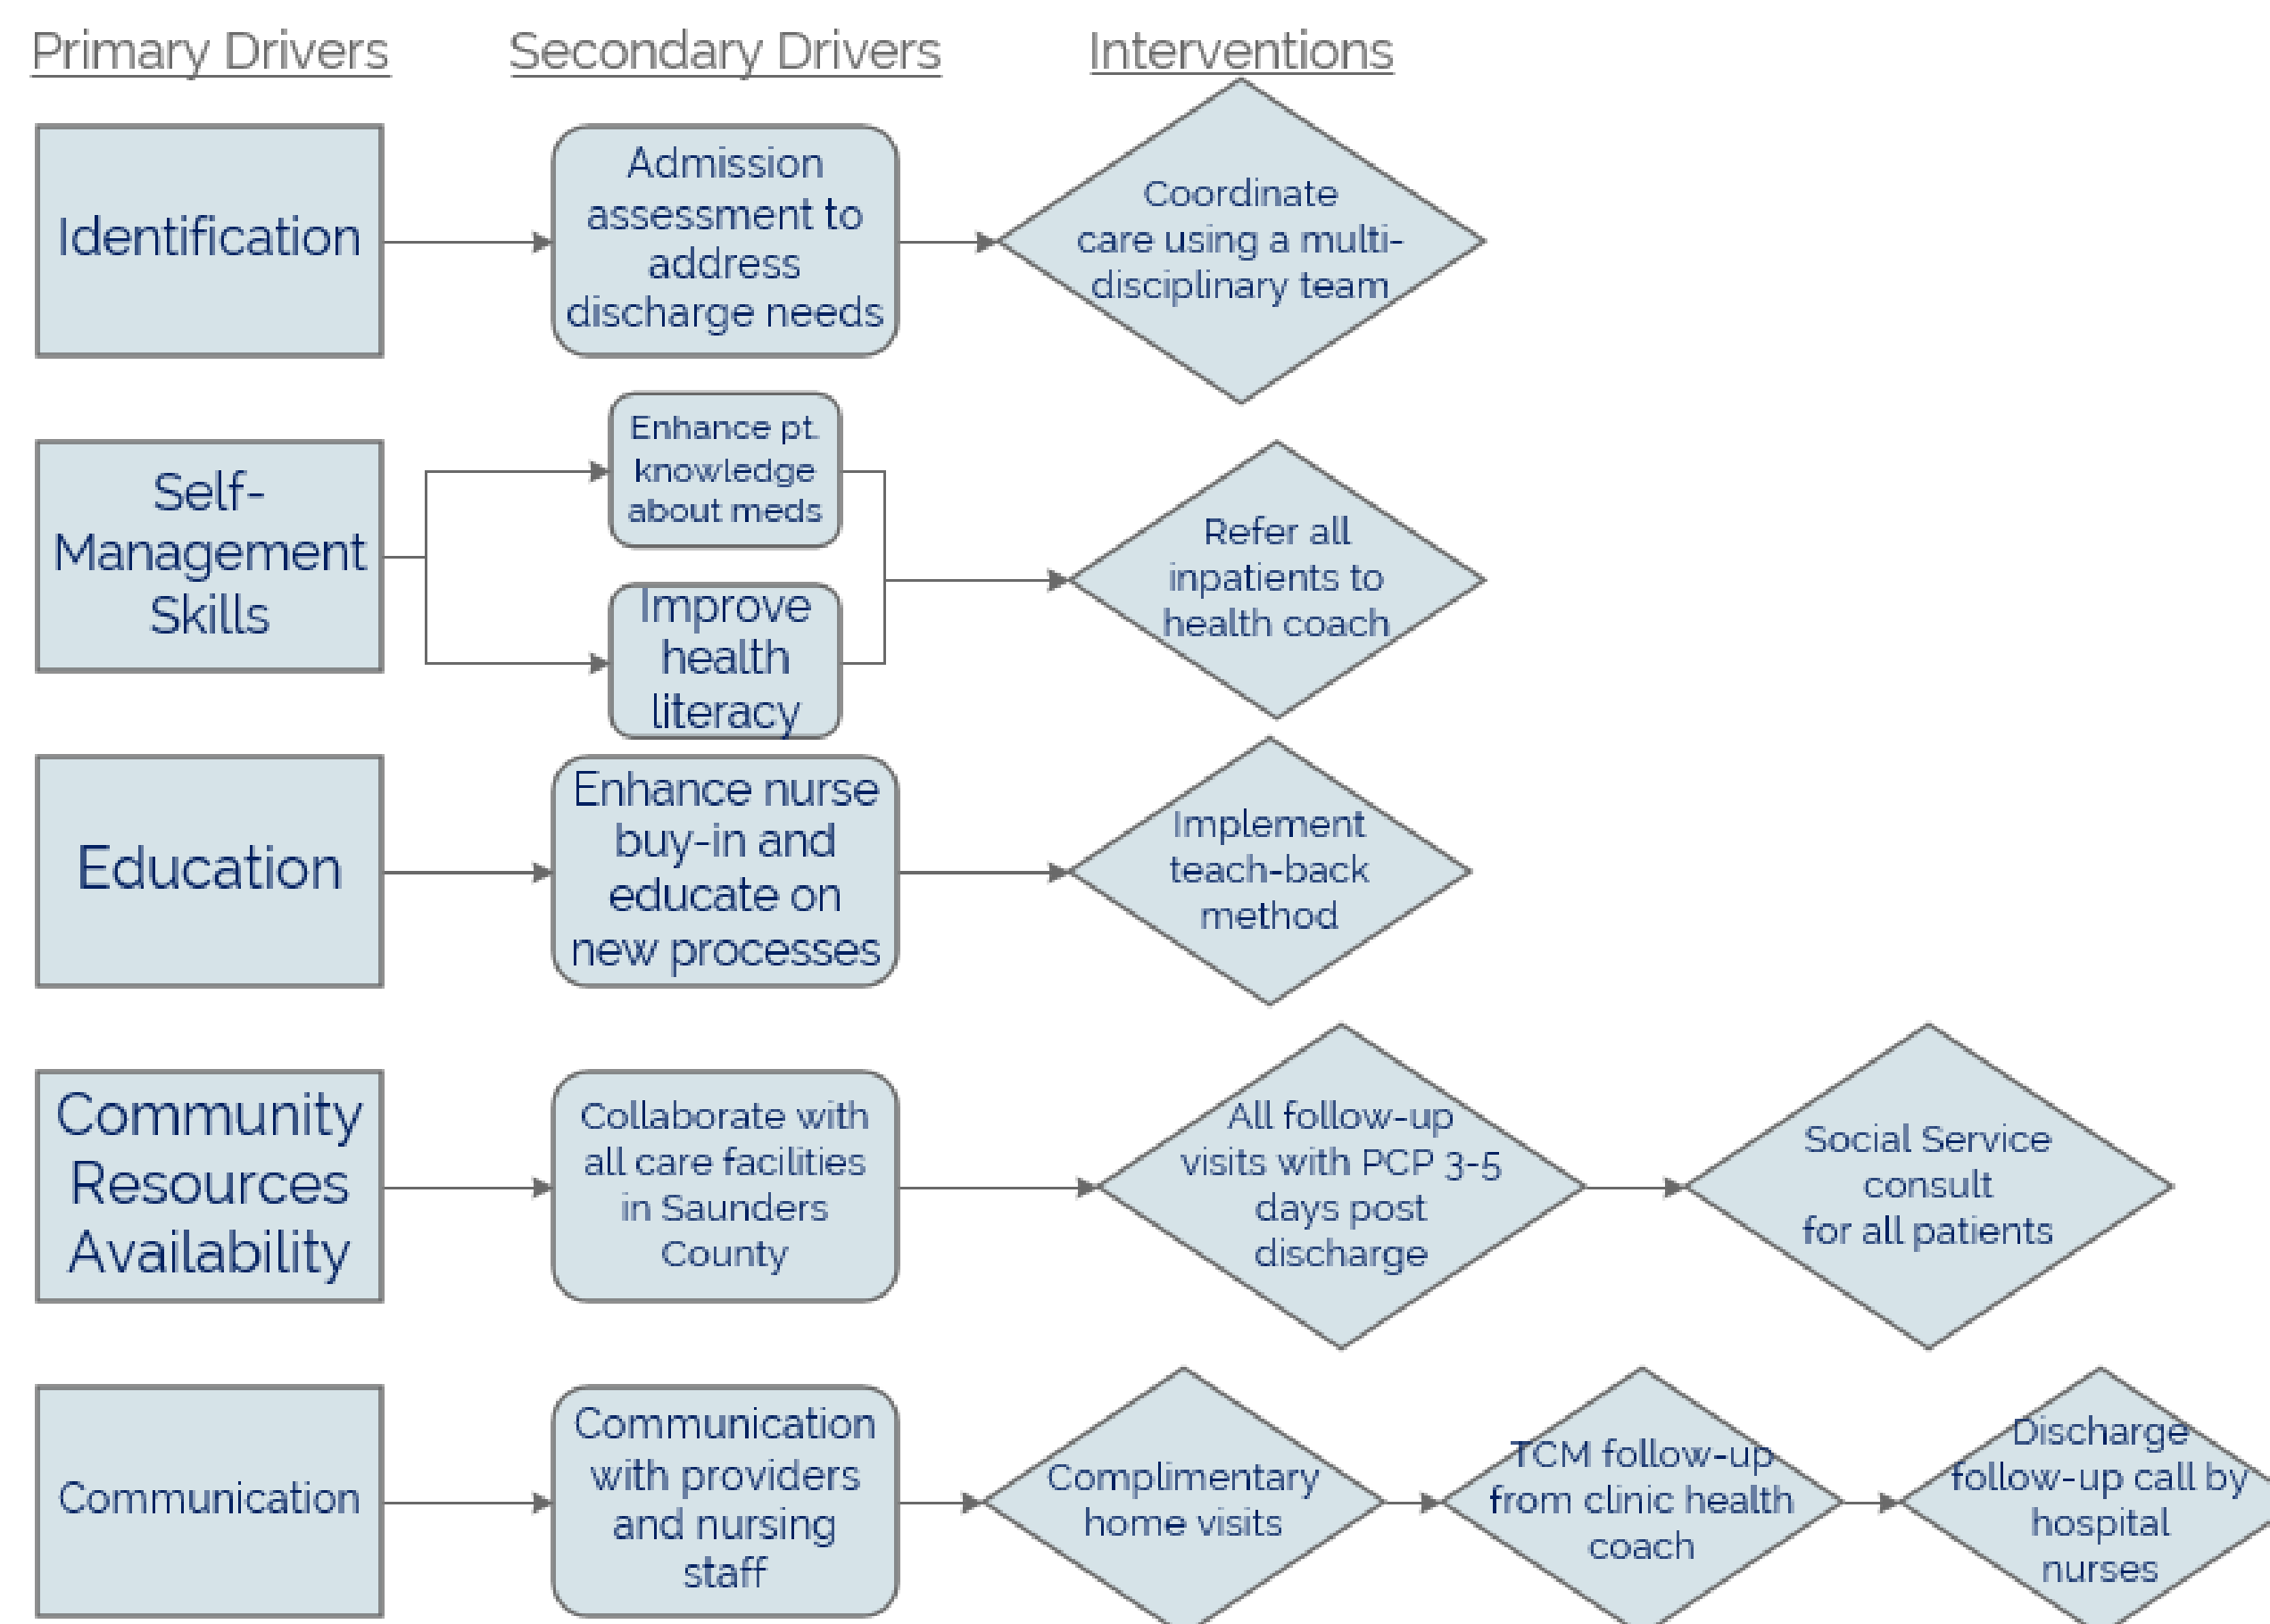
Primary Drivers

Secondary Drivers

Interventions

Identification

Admission assessment to address discharge needs

Coordinate care using a multi-disciplinary team

Self-Management Skills

Enhance pt. knowledge about meds

Improve health literacy

Refer all inpatients to health coach

Education

Enhance nurse buy-in and educate on new processes

Implement teach-back method

Community Resources Availability

Collaborate with all care facilities in Saunders County

All follow-up visits with PCP 3-5 days post discharge

Social Service consult for all patients

Communication

Communication with providers and nursing staff

Complimentary home visits

TCM follow-up from clinic health coach

Discharge follow-up call by hospital nurses